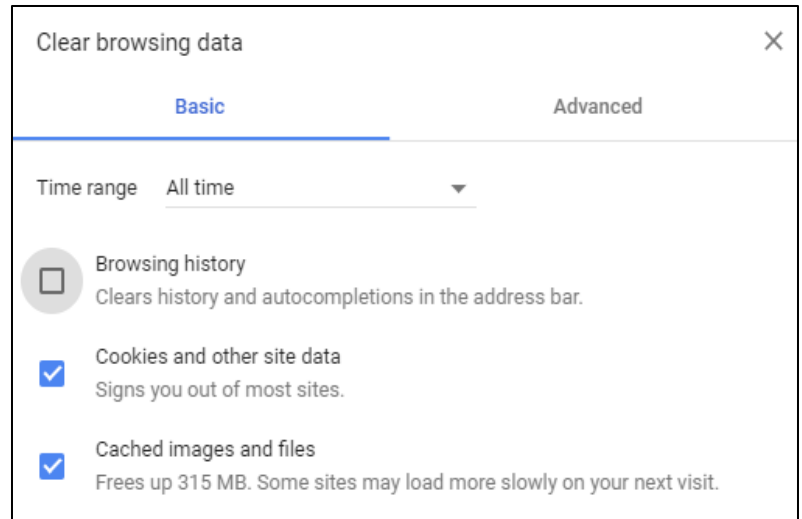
Clear browsing data

×

Basic

Advanced

Time range All time

Browsing history
Clears history and autocompletions in the address bar.

Cookies and other site data
Signs you out of most sites.

Cached images and files
Frees up 315 MB. Some sites may load more slowly on your next visit.